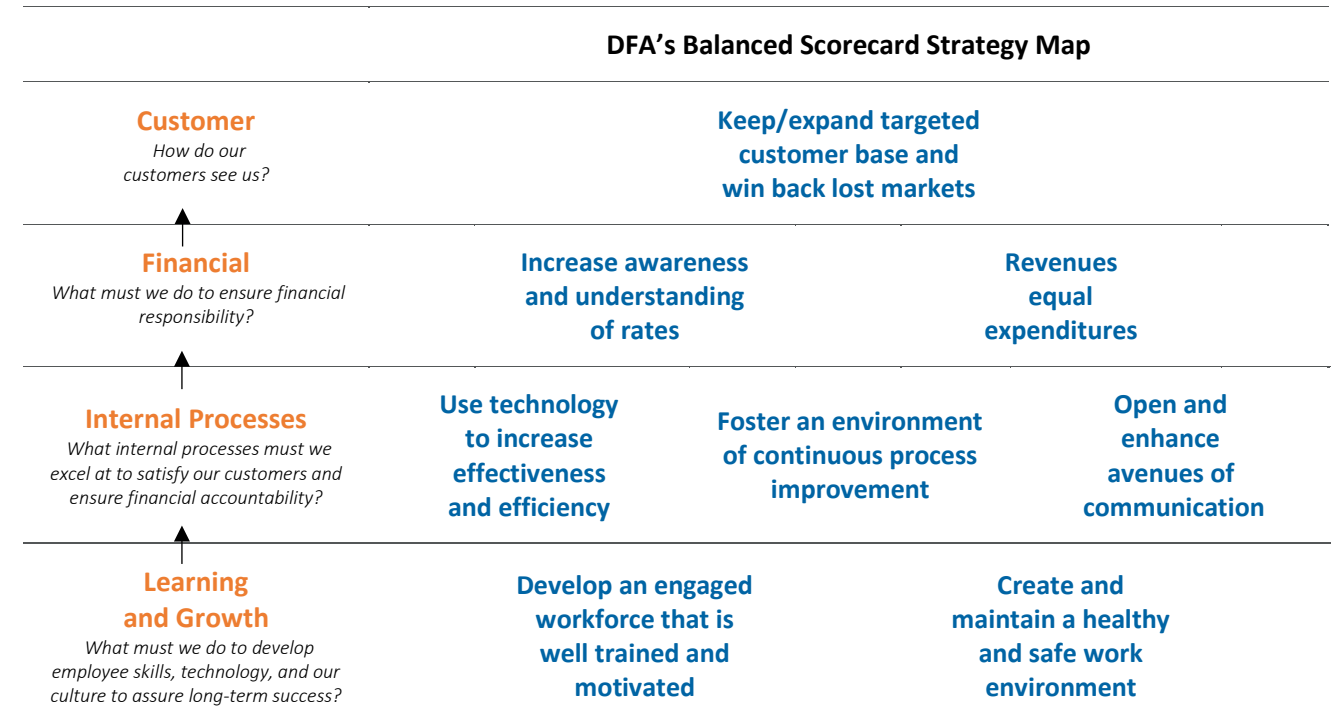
DFA’s Balanced Scorecard Strategy Map

Customer
How do our customers see us?

Keep/expand targeted customer base and win back lost markets

Financial
What must we do to ensure financial responsibility?

Increase awareness and understanding of rates

Revenues equal expenditures

Internal Processes
What internal processes must we excel at to satisfy our customers and ensure financial accountability?

Use technology to increase effectiveness and efficiency

Foster an environment of continuous process improvement

Open and enhance avenues of communication

Learning and Growth
What must we do to develop employee skills, technology, and our culture to assure long-term success?

Develop an engaged workforce that is well trained and motivated

Create and maintain a healthy and safe work environment